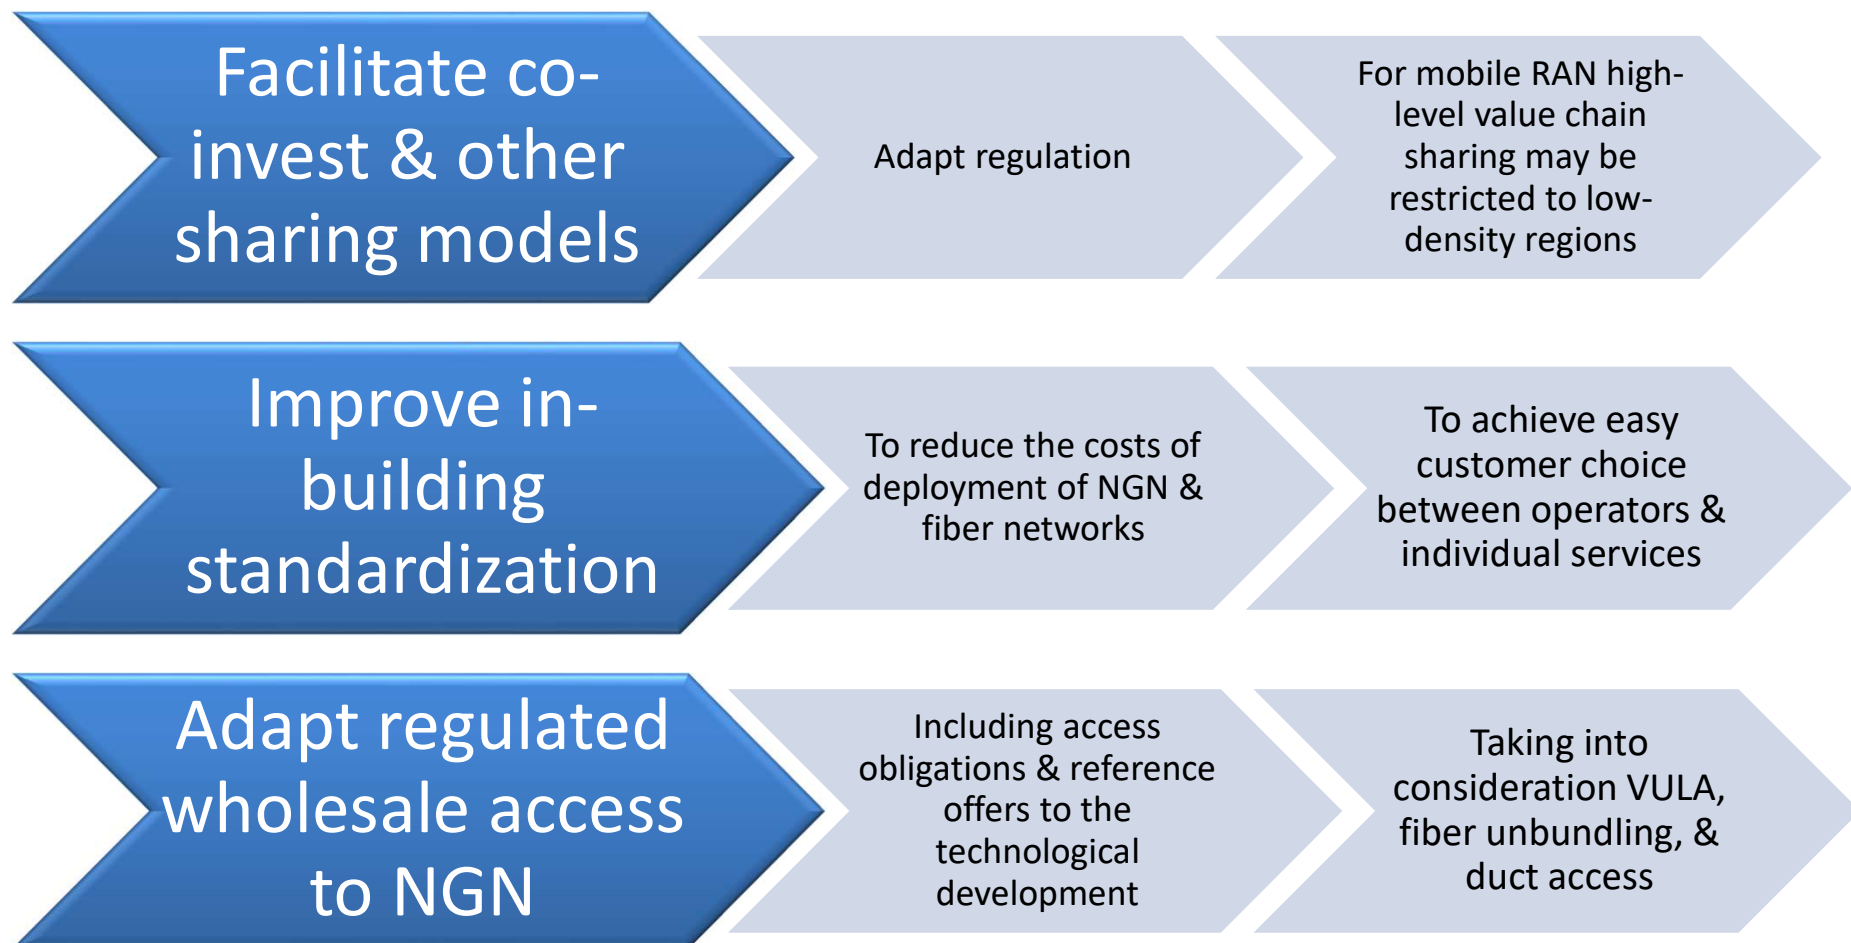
Facilitate co-invest & other sharing models

Adapt regulation

For mobile RAN high-level value chain sharing may be restricted to low-density regions

Improve in-building standardization

To reduce the costs of deployment of NGN & fiber networks

To achieve easy customer choice between operators & individual services

Adapt regulated wholesale access to NGN

Including access obligations & reference offers to the technological development

Taking into consideration VULA, fiber unbundling, & duct access